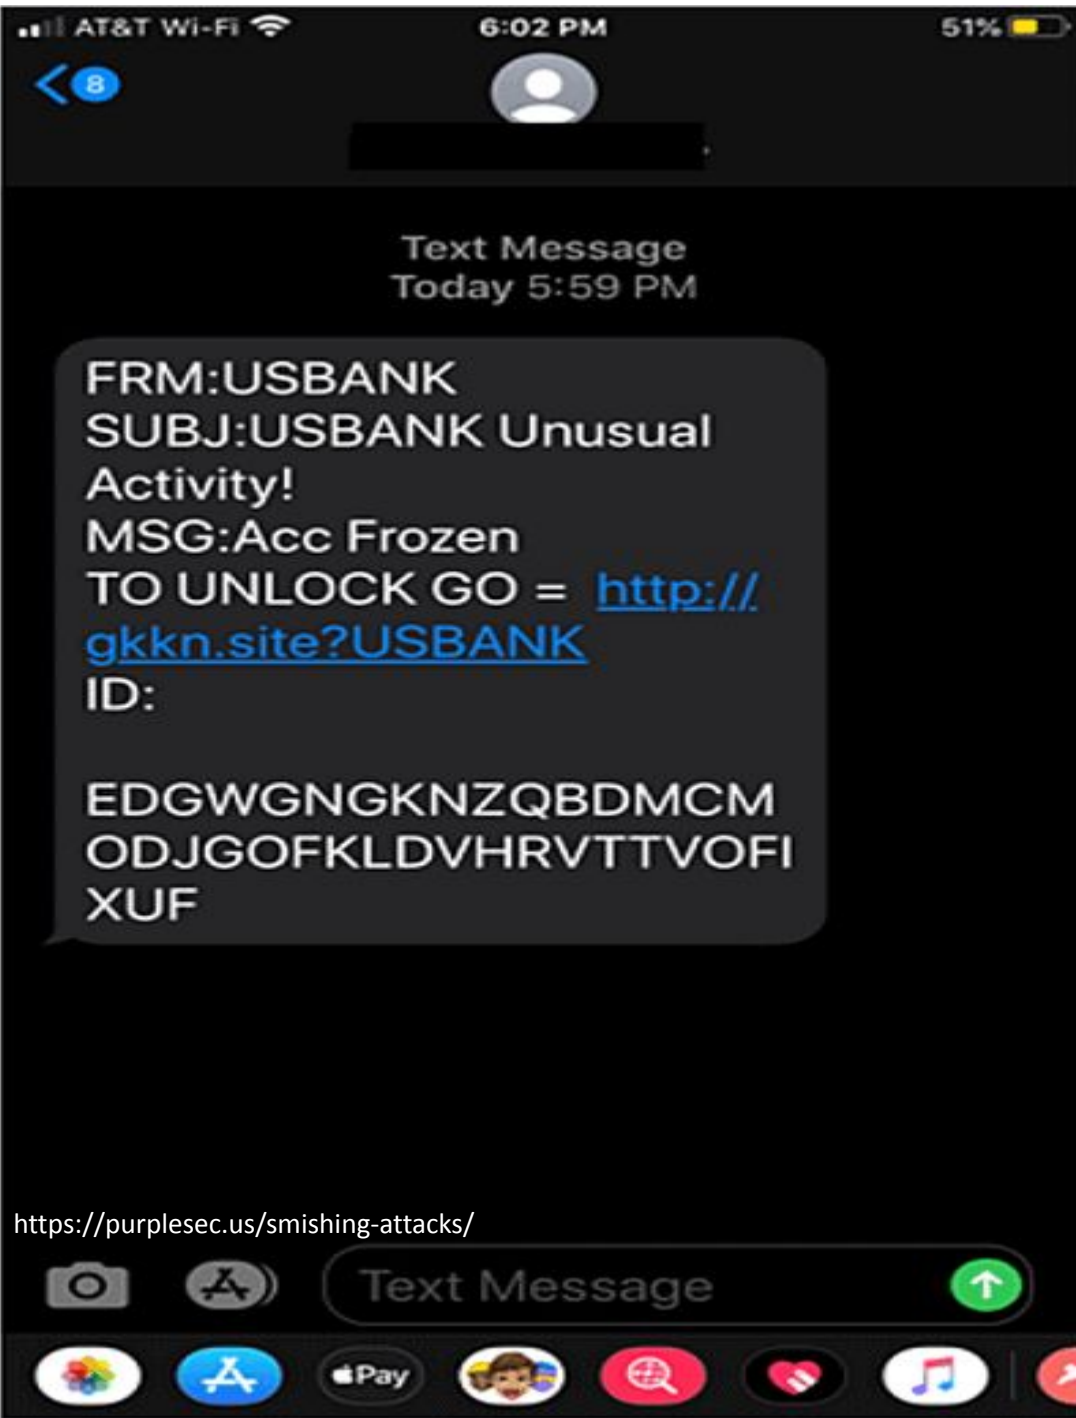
AT&T Wi-Fi 6:02 PM 51%

8

Text Message
Today 5:59 PM

FRM:USBANK
SUBJ:USBANK Unusual Activity!
MSG:Acc Frozen
TO UNLOCK GO = http://gkkn.site?USBANK
ID:

EDGWGNGKNZQBDMCMODJGOFKLDVHRVTTVOFIXUF

https://purplesec.us/smishing-attacks/

Text Message

Pay